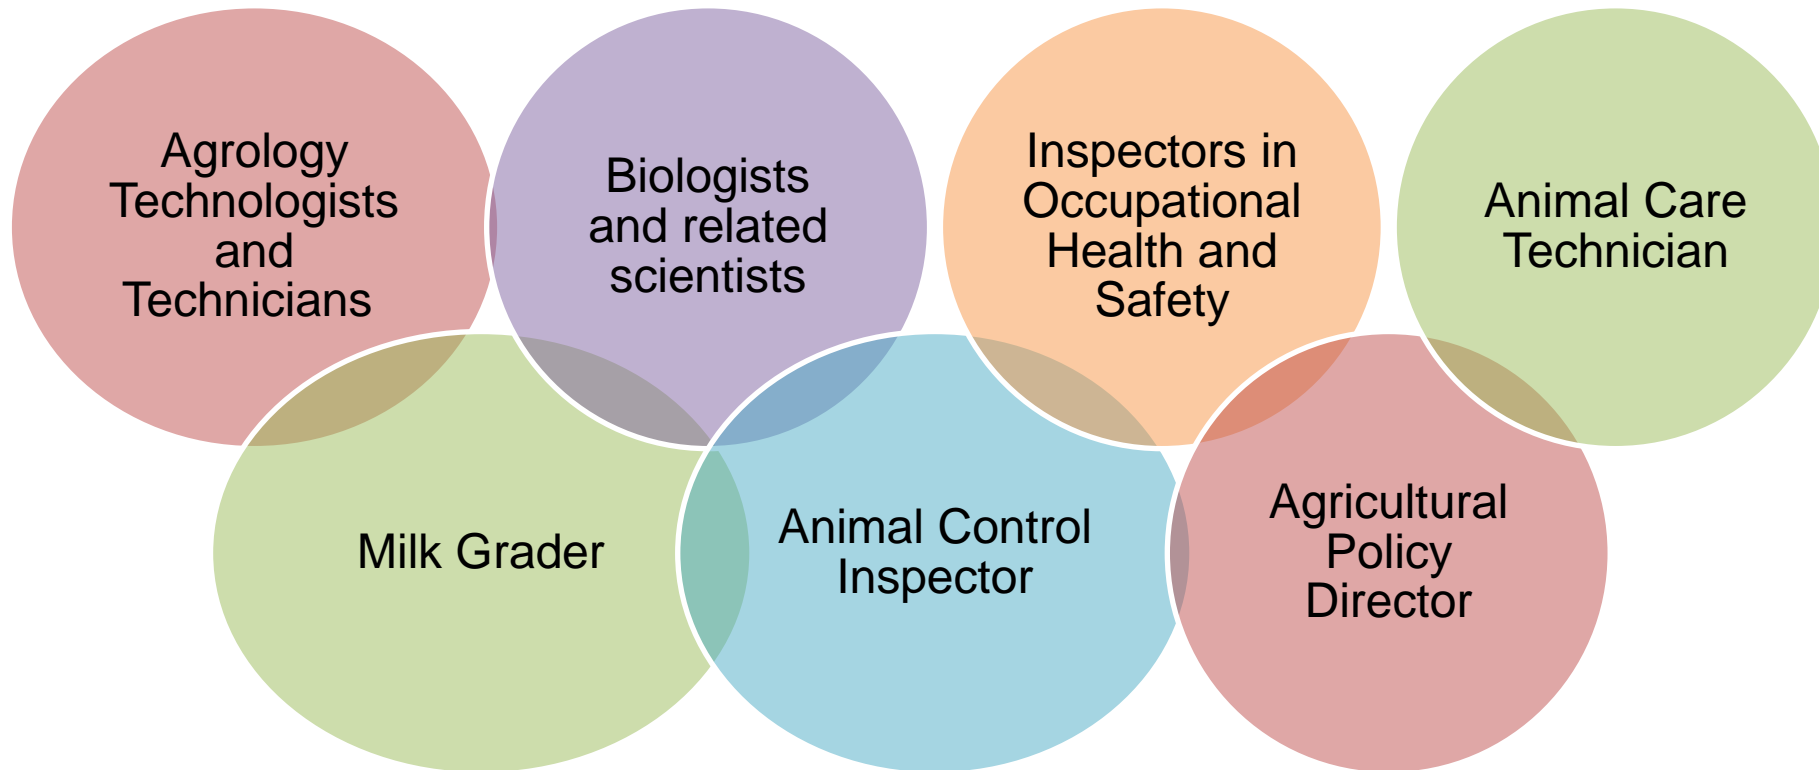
Agrology Technologists and Technicians

Biologists and related scientists

Inspectors in Occupational Health and Safety

Animal Care Technician

Milk Grader

Animal Control Inspector

Agricultural Policy Director